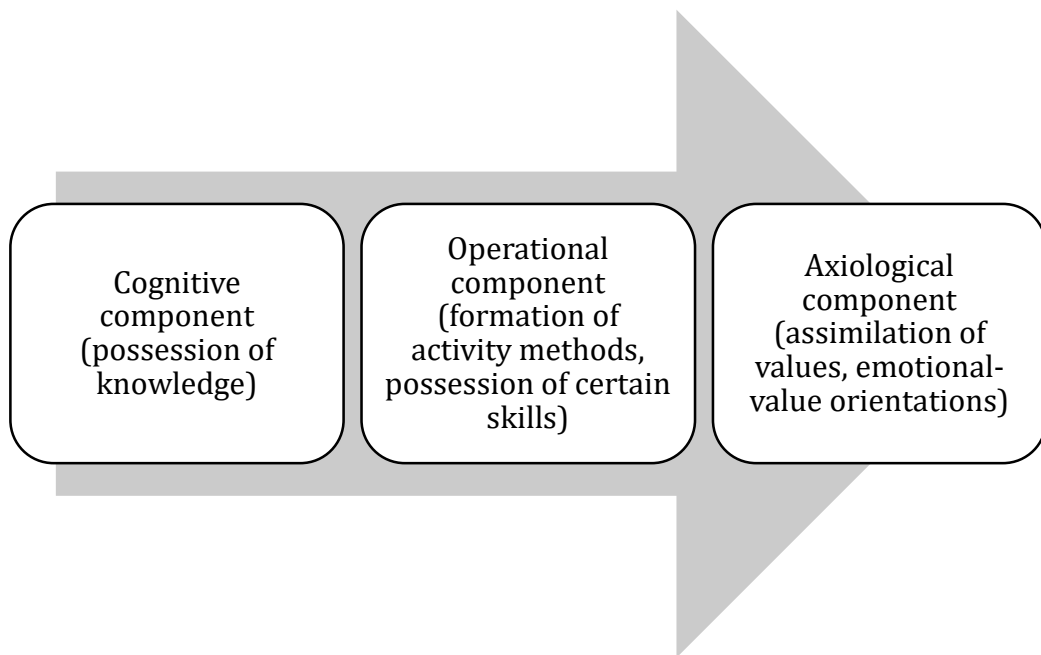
Cognitive component (possession of knowledge)

Operational component (formation of activity methods, possession of certain skills)

Axiological component (assimilation of values, emotional-value orientations)